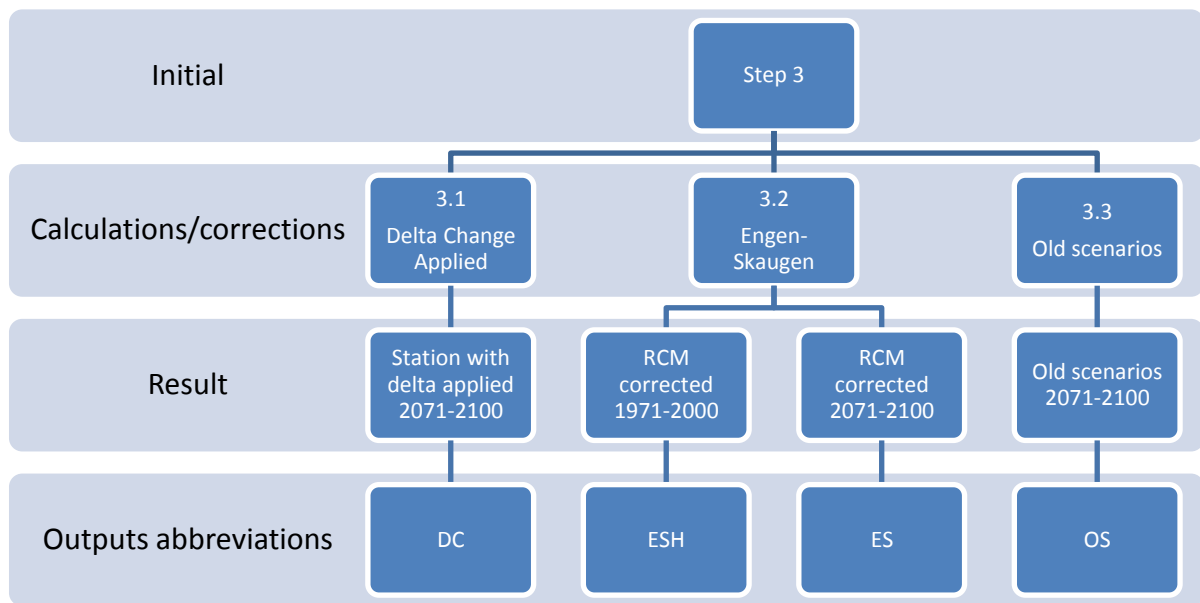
Initial

Step 3

Calculations/corrections

3.1
Delta Change Applied

3.2
Engen-Skaugen

3.3
Old scenarios

Result

Station with delta applied 2071-2100

RCM corrected 1971-2000

RCM corrected 2071-2100

Old scenarios 2071-2100

Outputs abbreviations

DC

ESH

ES

OS